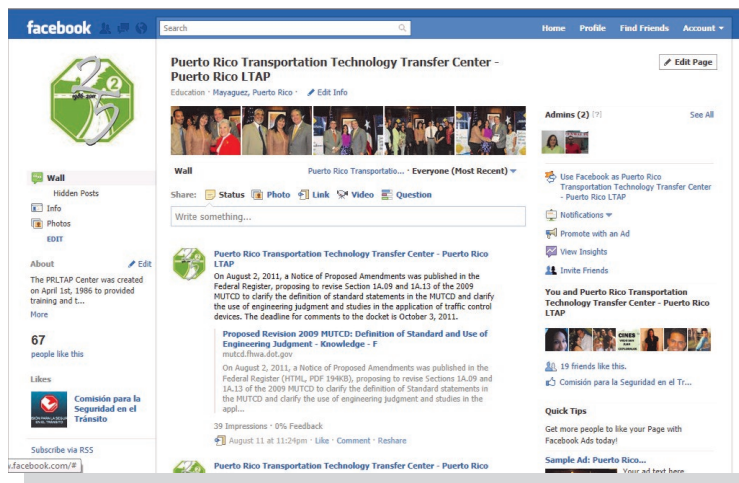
facebook

Search

Home Profile Find Friends Account ▾

Puerto Rico Transportation Technology Transfer Center - Puerto Rico LTAP

Education · Mayaguez, Puerto Rico · Edit Info

Edit Page

Wall
Hidden Posts
Info
Photos
EDIT

About Edit
The PRLTAP Center was created on April 1st, 1986 to provided training and t...
More

67
people like this

Likes
Comisión para la Seguridad en el Tránsito

Subscribe via RSS

Wall Puerto Rico Transportatio... · Everyone (Most Recent) ▾

Share: Status Photo Link Video Question

Write something...

Puerto Rico Transportation Technology Transfer Center - Puerto Rico LTAP
On August 2, 2011, a Notice of Proposed Amendments was published in the Federal Register, proposing to revise Section 1A.09 and 1A.13 of the 2009 MUTCD to clarify the definition of standard statements in the MUTCD and clarify the use of engineering judgment and studies in the application of traffic control devices. The deadline for comments to the docket is October 3, 2011.

Proposed Revision 2009 MUTCD: Definition of Standard and Use of Engineering Judgment - Knowledge - F
mutcd.fhwa.dot.gov
On August 2, 2011, a Notice of Proposed Amendments was published in the Federal Register (HTML, PDF 194KB), proposing to revise Sections 1A.09 and 1A.13 of the 2009 MUTCD to clarify the definition of standard statements in the MUTCD and clarify the use of engineering judgment and studies in the appl...

39 Impressions · 0% Feedback
August 11 at 11:24pm · Like · Comment · Reshare

Puerto Rico Transportation Technology Transfer Center - Puerto Rico

Admins (2) [?] See All

Use Facebook as Puerto Rico Transportation Technology Transfer Center - Puerto Rico LTAP

Notifications ▾

Promote with an Ad

View Insights

Invite Friends

You and Puerto Rico Transportation Technology Transfer Center - Puerto Rico LTAP

19 friends like this.

Comisión para la Seguridad en el Tr...

Quick Tips
Get more people to like your Page with Facebook Ads today!

Sample Ad: Puerto Rico...
Your ad text here

w.facebook.com/#